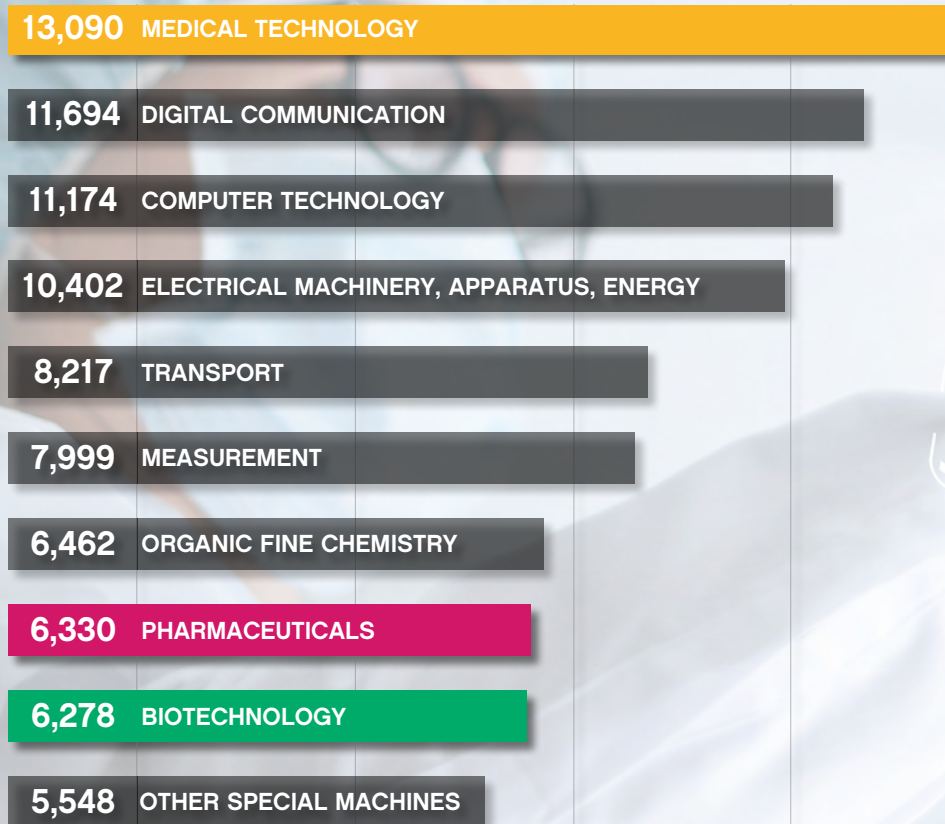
13,090 MEDICAL TECHNOLOGY

11,694 DIGITAL COMMUNICATION

11,174 COMPUTER TECHNOLOGY

10,402 ELECTRICAL MACHINERY, APPARATUS, ENERGY

8,217 TRANSPORT

7,999 MEASUREMENT

6,462 ORGANIC FINE CHEMISTRY

6,330 PHARMACEUTICALS

6,278 BIOTECHNOLOGY

5,548 OTHER SPECIAL MACHINES